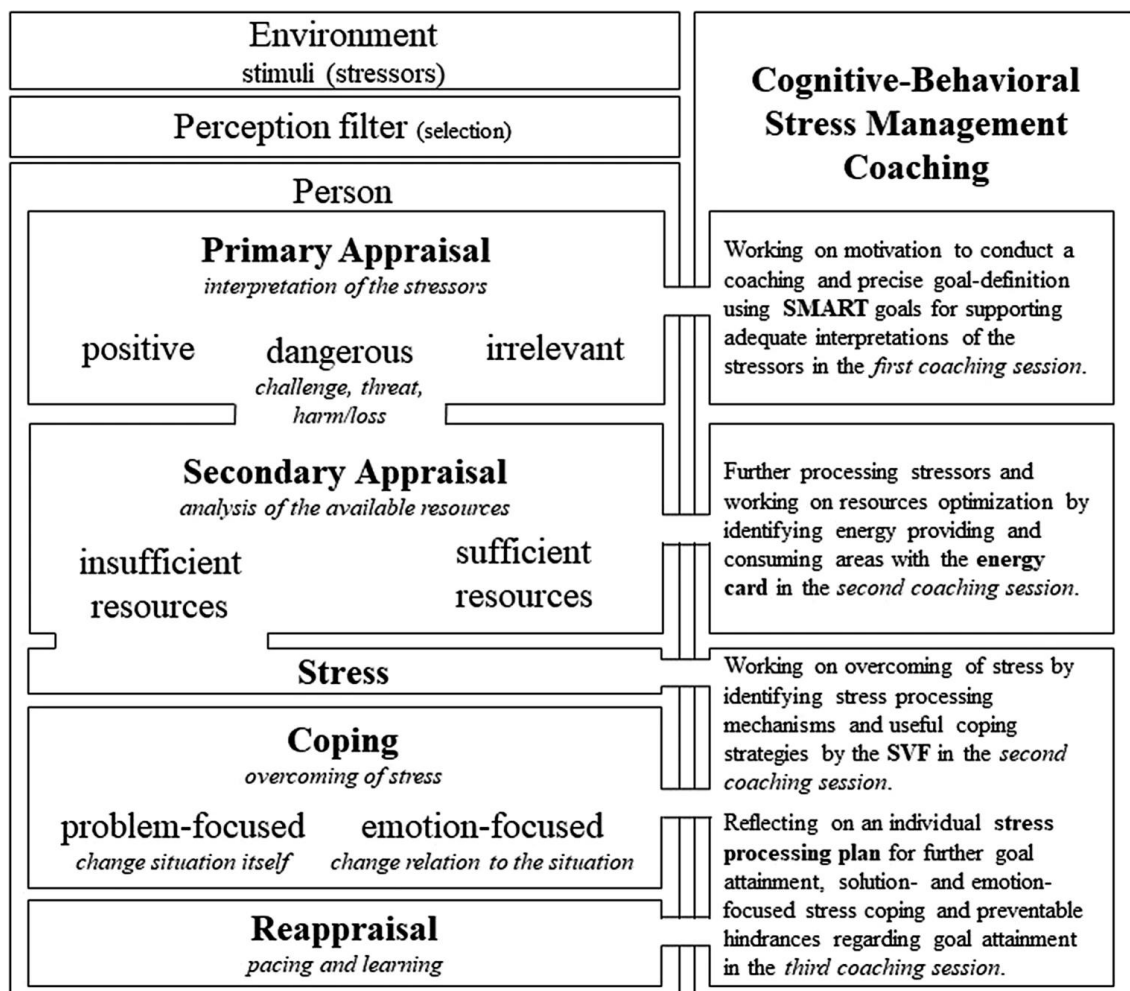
Environment
stimuli (stressors)

Perception filter (selection)

Person

**Primary Appraisal**
*interpretation of the stressors*

positive

dangerous
*challenge, threat, harm/loss*

irrelevant

**Secondary Appraisal**
*analysis of the available resources*

insufficient resources

sufficient resources

**Stress**

**Coping**
*overcoming of stress*

problem-focused
*change situation itself*

emotion-focused
*change relation to the situation*

**Reappraisal**
*pacing and learning*

**Cognitive-Behavioral Stress Management Coaching**

Working on motivation to conduct a coaching and precise goal-definition using **SMART** goals for supporting adequate interpretations of the stressors in the *first coaching session*.

Further processing stressors and working on resources optimization by identifying energy providing and consuming areas with the **energy card** in the *second coaching session*.

Working on overcoming of stress by identifying stress processing mechanisms and useful coping strategies by the **SVF** in the *second coaching session*.

Reflecting on an individual **stress processing plan** for further goal attainment, solution- and emotion-focused stress coping and preventable hindrances regarding goal attainment in the *third coaching session*.